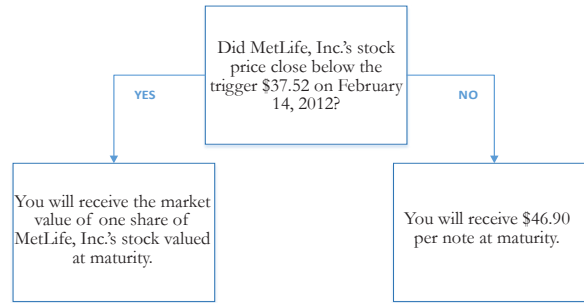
Did MetLife, Inc.'s stock price close below the trigger $37.52 on February 14, 2012?

YES

NO

You will receive the market value of one share of MetLife, Inc.'s stock valued at maturity.

You will receive $46.90 per note at maturity.